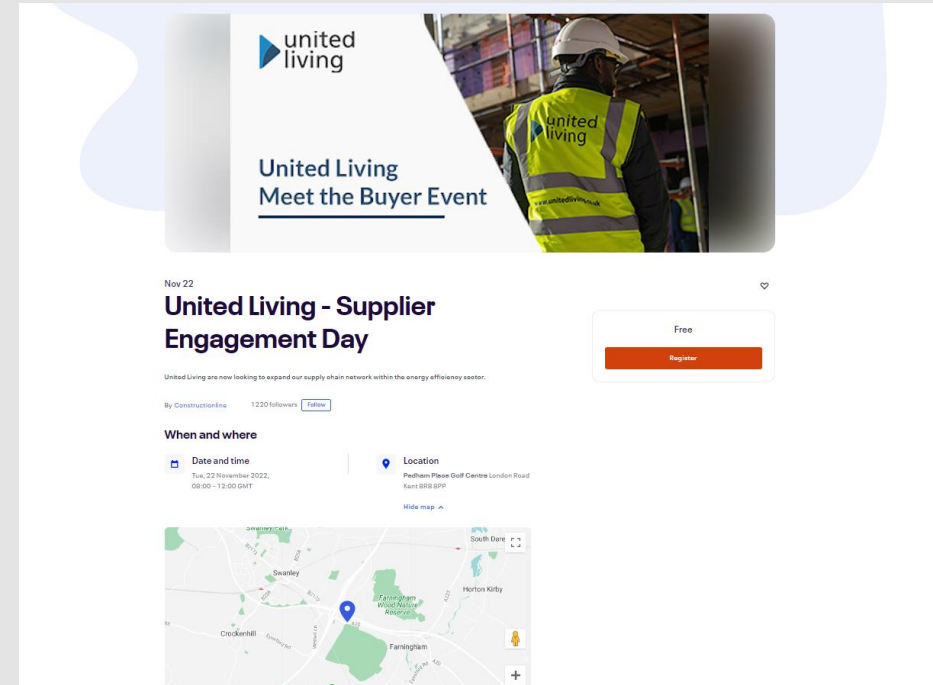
united living

United Living
Meet the Buyer Event

united living

www.unitedliving.co.uk

Nov 22

United Living - Supplier Engagement Day

United Living are now looking to expand our supply chain network within the energy efficiency sector.

By Constructionline 1220 followers Follow

When and where

Date and time
Tue, 22 November 2022, 09:00 – 12:00 GMT

Location
Pedham Place Golf Centre London Road Kent BR8 8PP

Hide map

Free

Register

Swanley Park
South Darenth
Swanley
Horton Kirby
Farningham Wood Nature Reserve
Crockenhill
Farningham
+